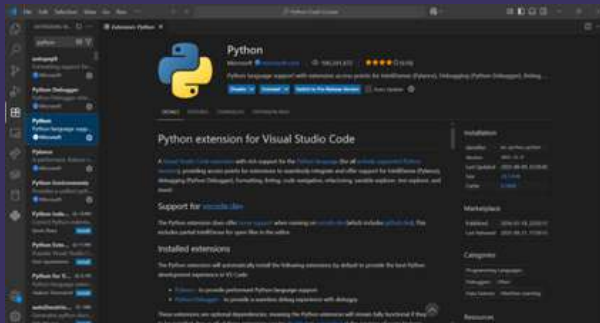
File Edit Selection View Go Run

Extension: Python

EXTENSIONS: MARKETPLACE

python

autopep8

Python Debugger

Python

Python language sup...

Microsoft

Pylance

Python Environments

Python Inde...

Python Exte...

Python for V...

Python

Microsoft

Python language support with extension access points for IntelliSense (Pylance), Debugging (Python Debugger), linting, ...

Python extension for Visual Studio Code

Support for vscode.dev

Installed extensions

Installation

Marketplace

Categories

Programming Languages

Debuggers

Data Science